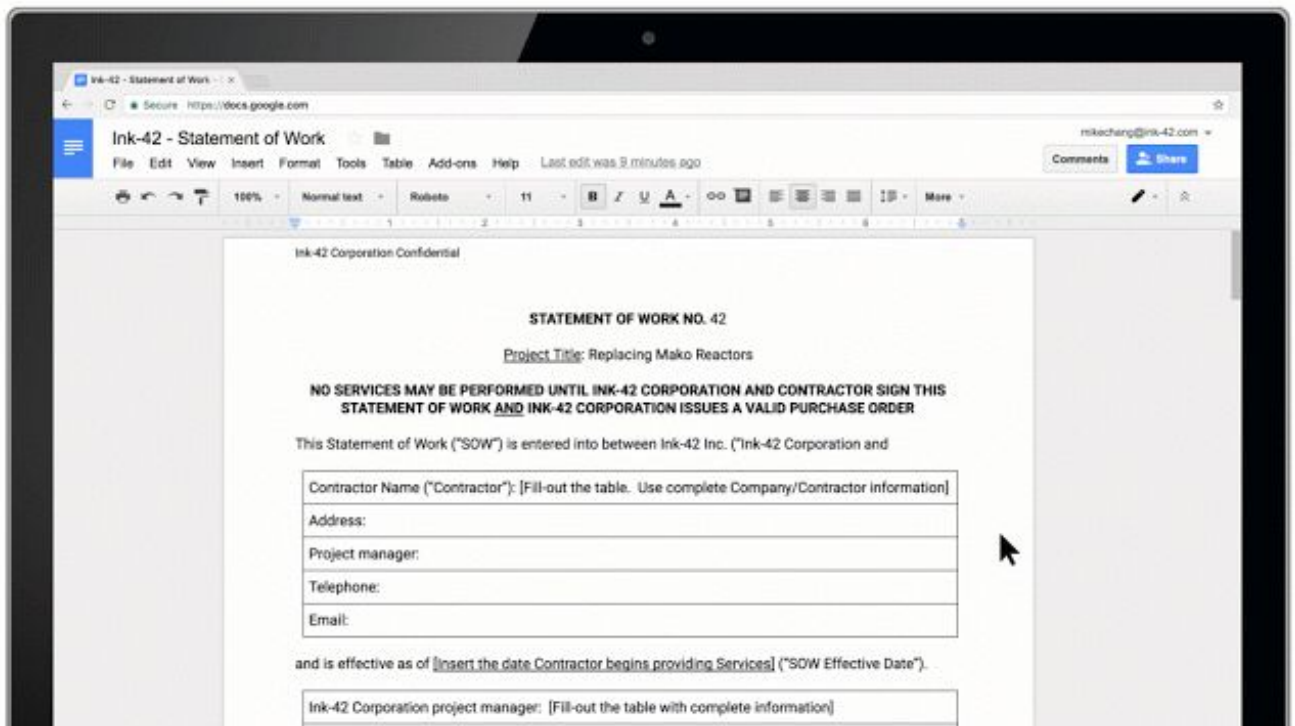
Ink-42 - Statement of Work

Secure https://docs.google.com

Ink-42 - Statement of Work

File Edit View Insert Format Tools Table Add-ons Help Last edit was 9 minutes ago

mikechang@ink-42.com

Comments Share

100% Normal text Roboto 11 B I U A More

Ink-42 Corporation Confidential

STATEMENT OF WORK NO. 42

Project Title: Replacing Mako Reactors

NO SERVICES MAY BE PERFORMED UNTIL INK-42 CORPORATION AND CONTRACTOR SIGN THIS STATEMENT OF WORK AND INK-42 CORPORATION ISSUES A VALID PURCHASE ORDER

This Statement of Work ("SOW") is entered into between Ink-42 Inc. ("Ink-42 Corporation and

| Contractor Name ("Contractor"): [Fill-out the table. Use complete Company/Contractor information] |
|---|
| Address: |
| Project manager: |
| Telephone: |
| Email: |

and is effective as of [Insert the date Contractor begins providing Services] ("SOW Effective Date").

| Ink-42 Corporation project manager: [Fill-out the table with complete information] |
|---|